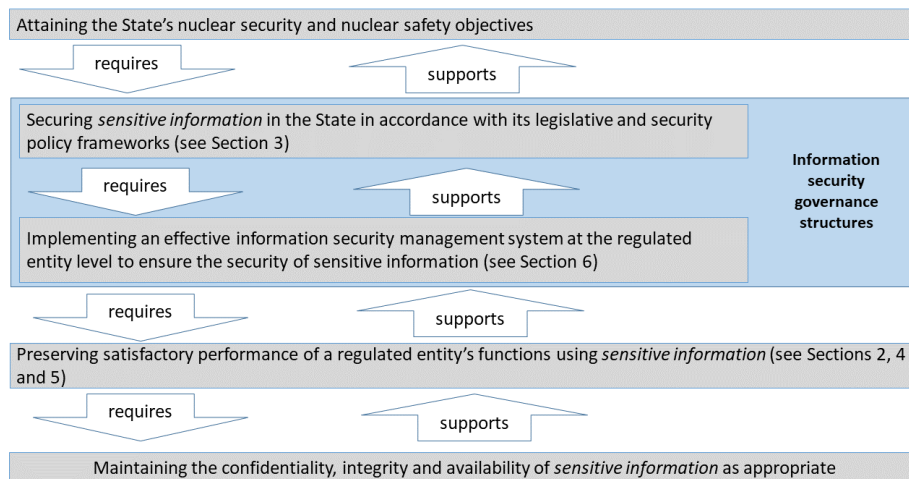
Attaining the State's nuclear security and nuclear safety objectives

requires

supports

Securing *sensitive information* in the State in accordance with its legislative and security policy frameworks (see Section 3)

requires

supports

Implementing an effective information security management system at the regulated entity level to ensure the security of sensitive information (see Section 6)

**Information security governance structures**

requires

supports

Preserving satisfactory performance of a regulated entity's functions using *sensitive information* (see Sections 2, 4 and 5)

requires

supports

Maintaining the confidentiality, integrity and availability of *sensitive information* as appropriate